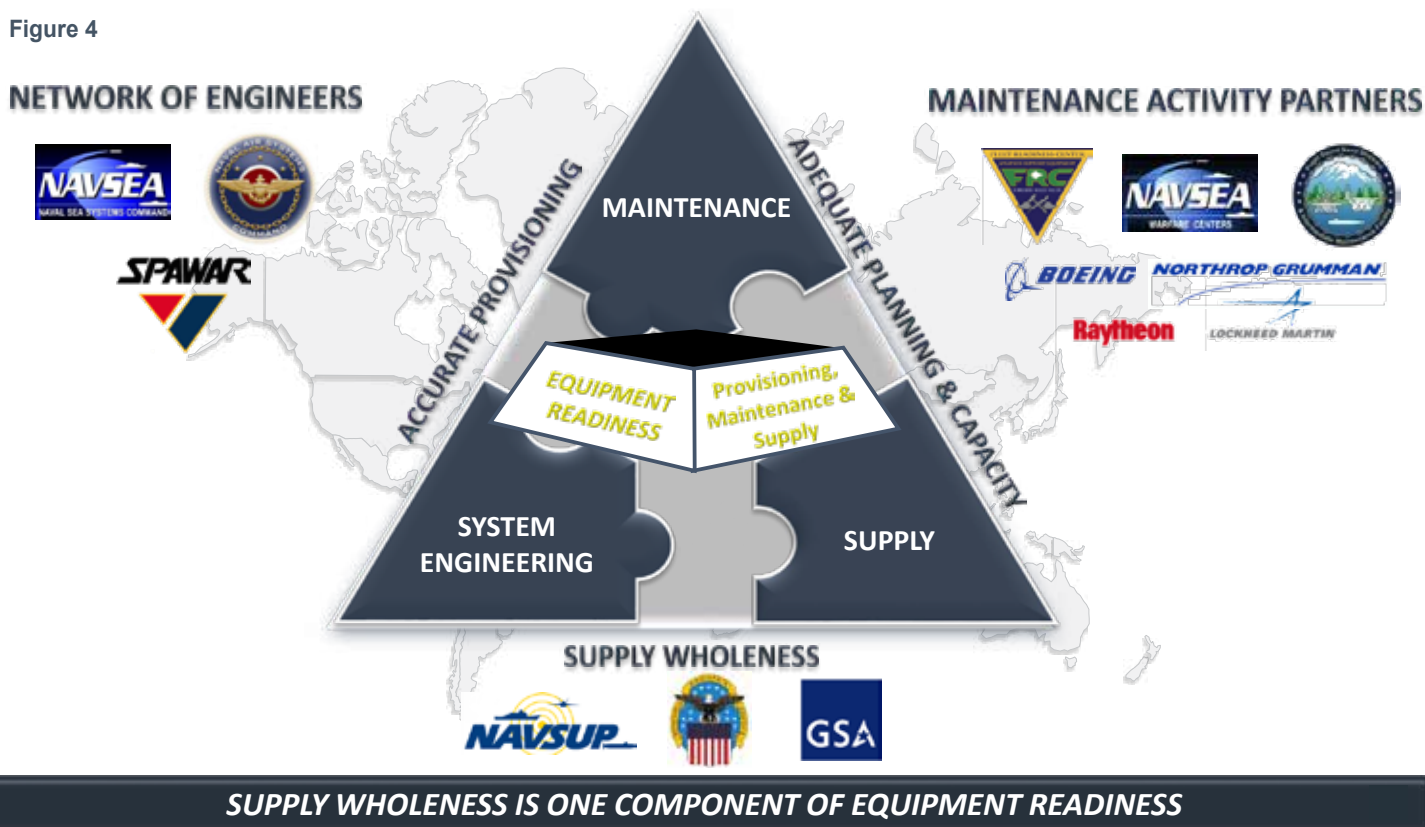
Figure 4

NETWORK OF ENGINEERS

NAVSEA
NAVAL SEA SYSTEMS COMMAND

SPAWAR

MAINTENANCE ACTIVITY PARTNERS

FRC

NAVSEA
WARFARE CENTERS

BOEING

NORTHROP GRUMMAN

Raytheon

LOCKHEED MARTIN

ACCURATE PROVISIONING

ADEQUATE PLANNING & CAPACITY

MAINTENANCE

EQUIPMENT READINESS

Provisioning, Maintenance & Supply

SYSTEM ENGINEERING

SUPPLY

SUPPLY WHOLENESS

NAVSUP

GSA

SUPPLY WHOLENESS IS ONE COMPONENT OF EQUIPMENT READINESS